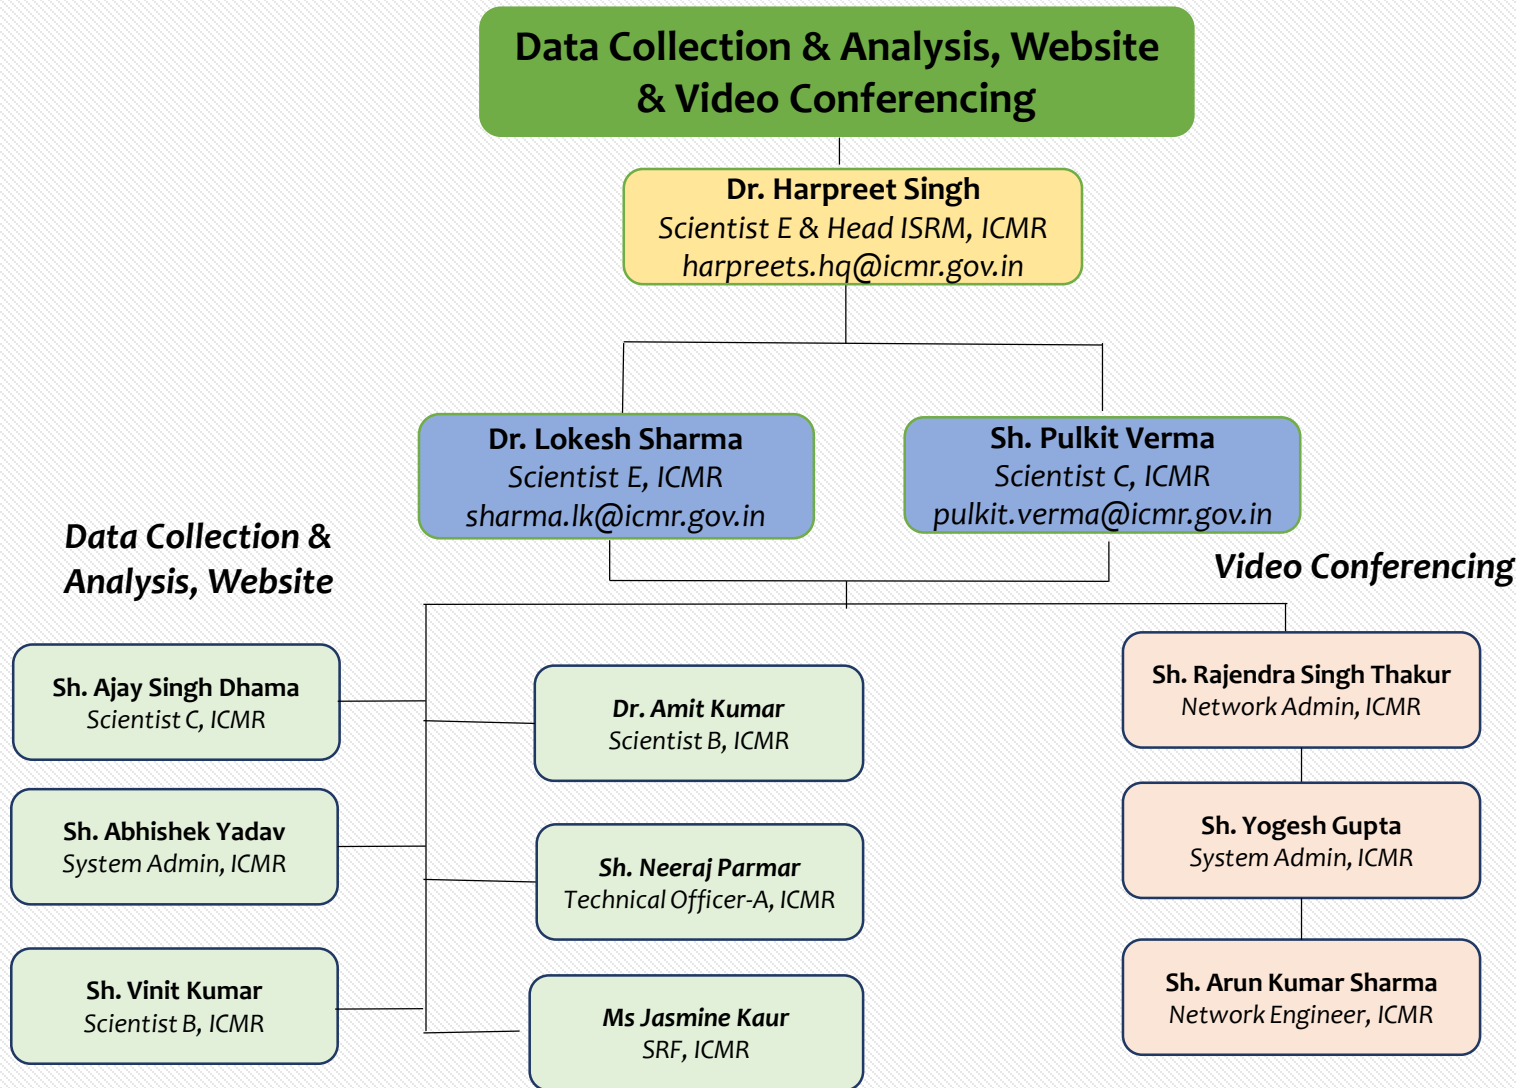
Data Collection & Analysis, Website & Video Conferencing

Dr. Harpreet Singh
Scientist E & Head ISRM, ICMR
harpreets.hq@icmr.gov.in

Dr. Lokesh Sharma
Scientist E, ICMR
sharma.lk@icmr.gov.in

Sh. Pulkit Verma
Scientist C, ICMR
pulkit.verma@icmr.gov.in

Data Collection & Analysis, Website

Video Conferencing

Sh. Ajay Singh Dhama
Scientist C, ICMR

Sh. Abhishek Yadav
System Admin, ICMR

Sh. Vinit Kumar
Scientist B, ICMR

Dr. Amit Kumar
Scientist B, ICMR

Sh. Neeraj Parmar
Technical Officer-A, ICMR

Ms Jasmine Kaur
SRF, ICMR

Sh. Rajendra Singh Thakur
Network Admin, ICMR

Sh. Yogesh Gupta
System Admin, ICMR

Sh. Arun Kumar Sharma
Network Engineer, ICMR